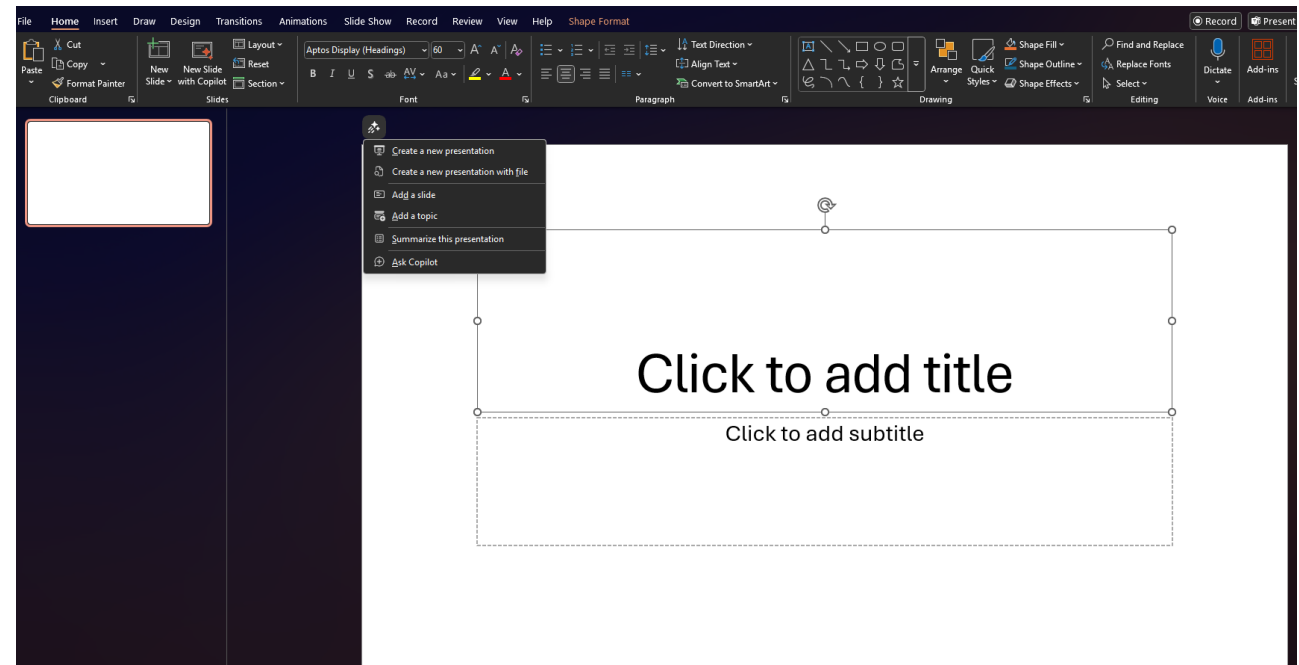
File Home Insert Draw Design Transitions Animations Slide Show Record Review View Help Shape Format

Record Present

Paste Cut Copy Format Painter Clipboard

New Slide New Slide with Copilot Layout Reset Section Slides

Aptos Display (Headings) 60 B I U S ab AV Aa A Font

Text Direction Align Text Convert to SmartArt Paragraph

Arrange Quick Styles Shape Fill Shape Outline Shape Effects Drawing

Find and Replace Replace Fonts Select Editing

Dictate Voice

Add-ins Add-ins

Create a new presentation
Create a new presentation with file
Add a slide
Add a topic
Summarize this presentation
Ask Copilot

Click to add title

Click to add subtitle